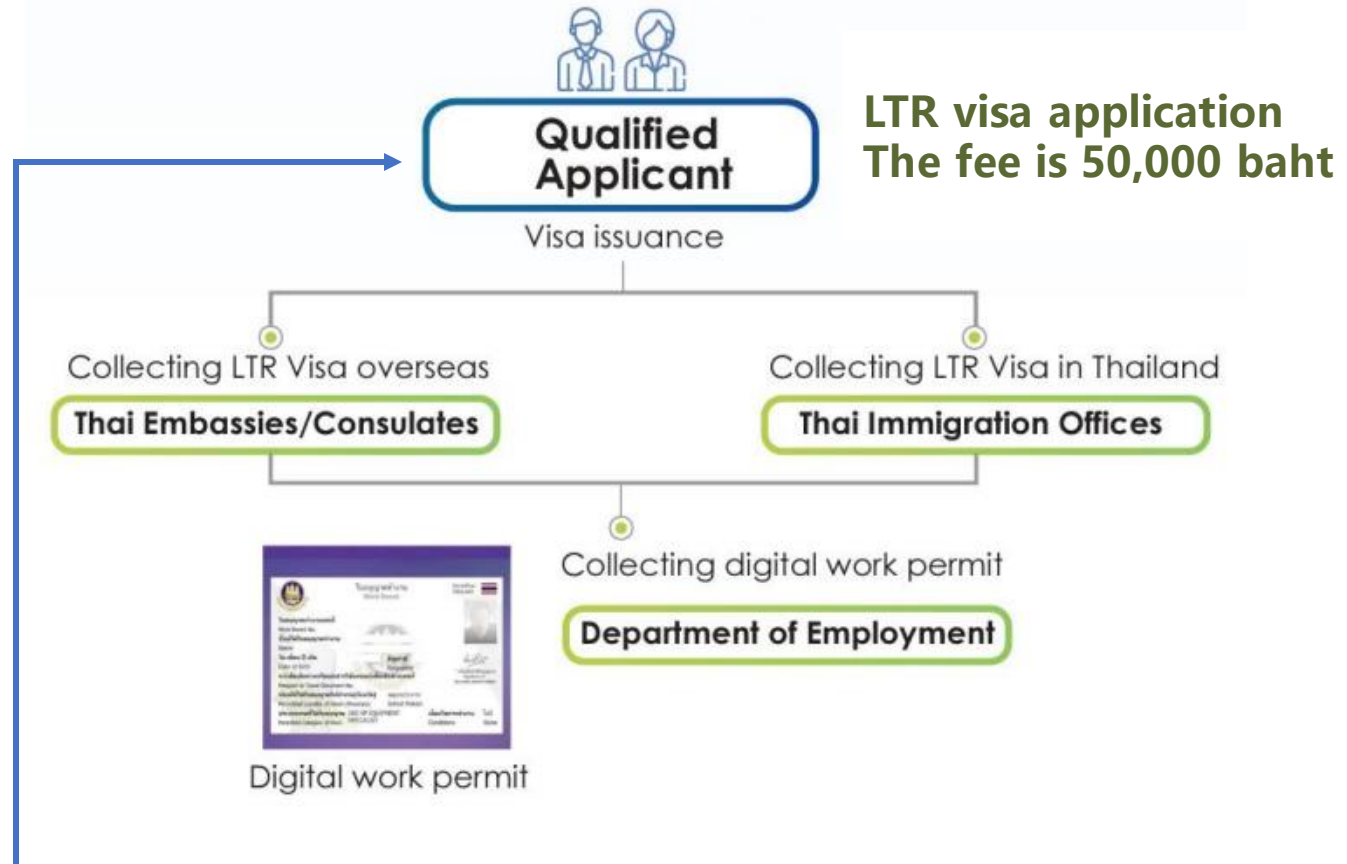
Qualified Applicant

LTR visa application
The fee is 50,000 baht

Visa issuance

Collecting LTR Visa overseas
Thai Embassies/Consulates

Collecting LTR Visa in Thailand
Thai Immigration Offices

Collecting digital work permit
Department of Employment

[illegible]

Digital work permit